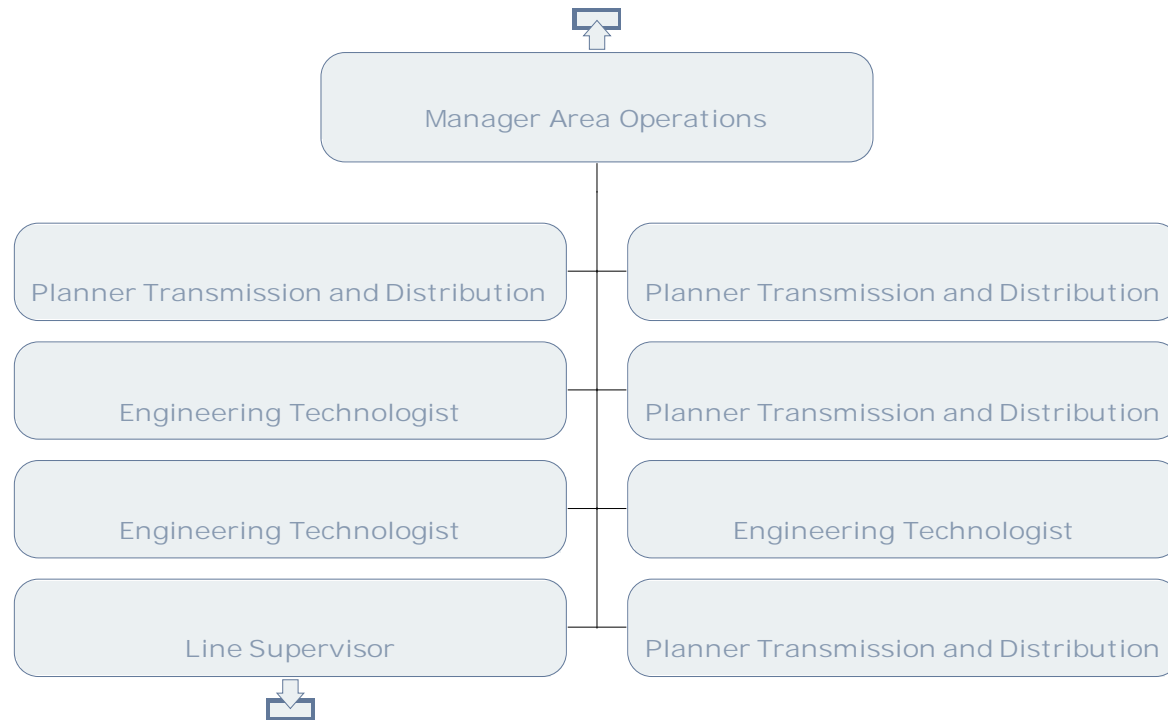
Manager Area Operations

Planner Transmission and Distribution

Planner Transmission and Distribution

Engineering Technologist

Planner Transmission and Distribution

Engineering Technologist

Engineering Technologist

Line Supervisor

Planner Transmission and Distribution